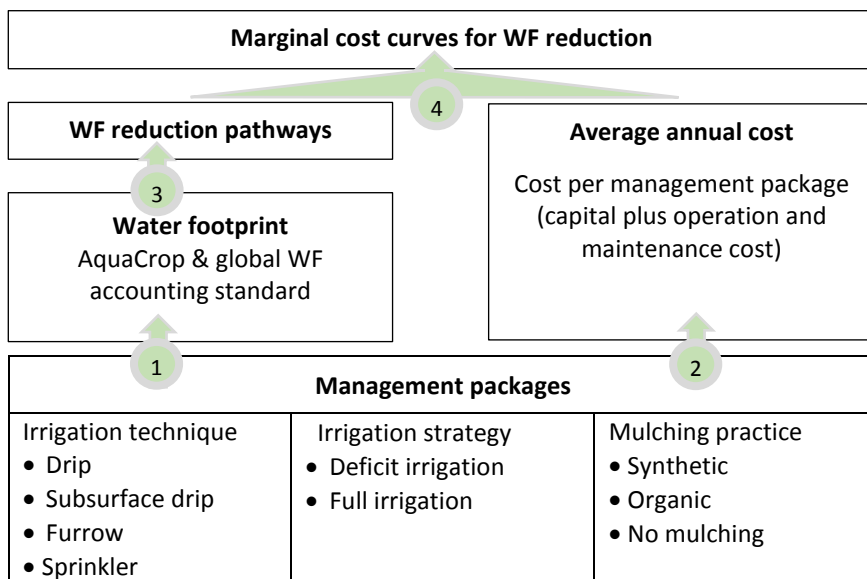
Marginal cost curves for WF reduction

4

WF reduction pathways

3

Water footprint
AquaCrop & global WF accounting standard

Average annual cost

Cost per management package (capital plus operation and maintenance cost)

1

2

Management packages

| Irrigation technique | Irrigation strategy | Mulching practice |
|---|---|---|
| • Drip<br>• Subsurface drip<br>• Furrow<br>• Sprinkler | • Deficit irrigation<br>• Full irrigation | • Synthetic<br>• Organic<br>• No mulching |